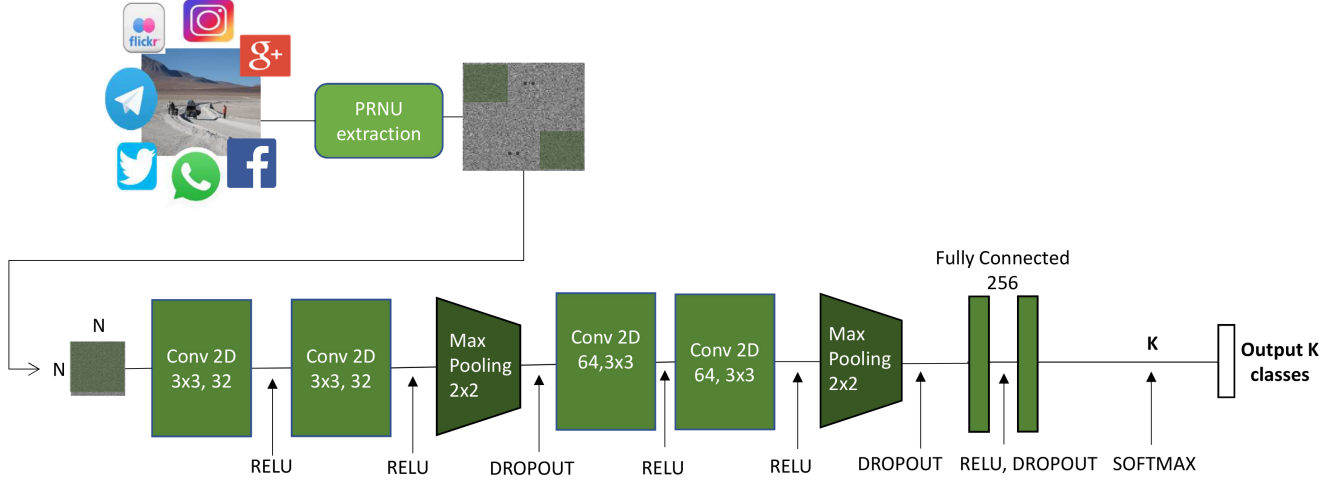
flickr

PRNU extraction

N

N

Conv 2D 3x3, 32

Conv 2D 3x3, 32

Max Pooling 2x2

Conv 2D 64,3x3

Conv 2D 64, 3x3

Max Pooling 2x2

Fully Connected 256

K

Output K classes

RELU

RELU

DROPOUT

RELU

RELU

DROPOUT

RELU, DROPOUT

SOFTMAX